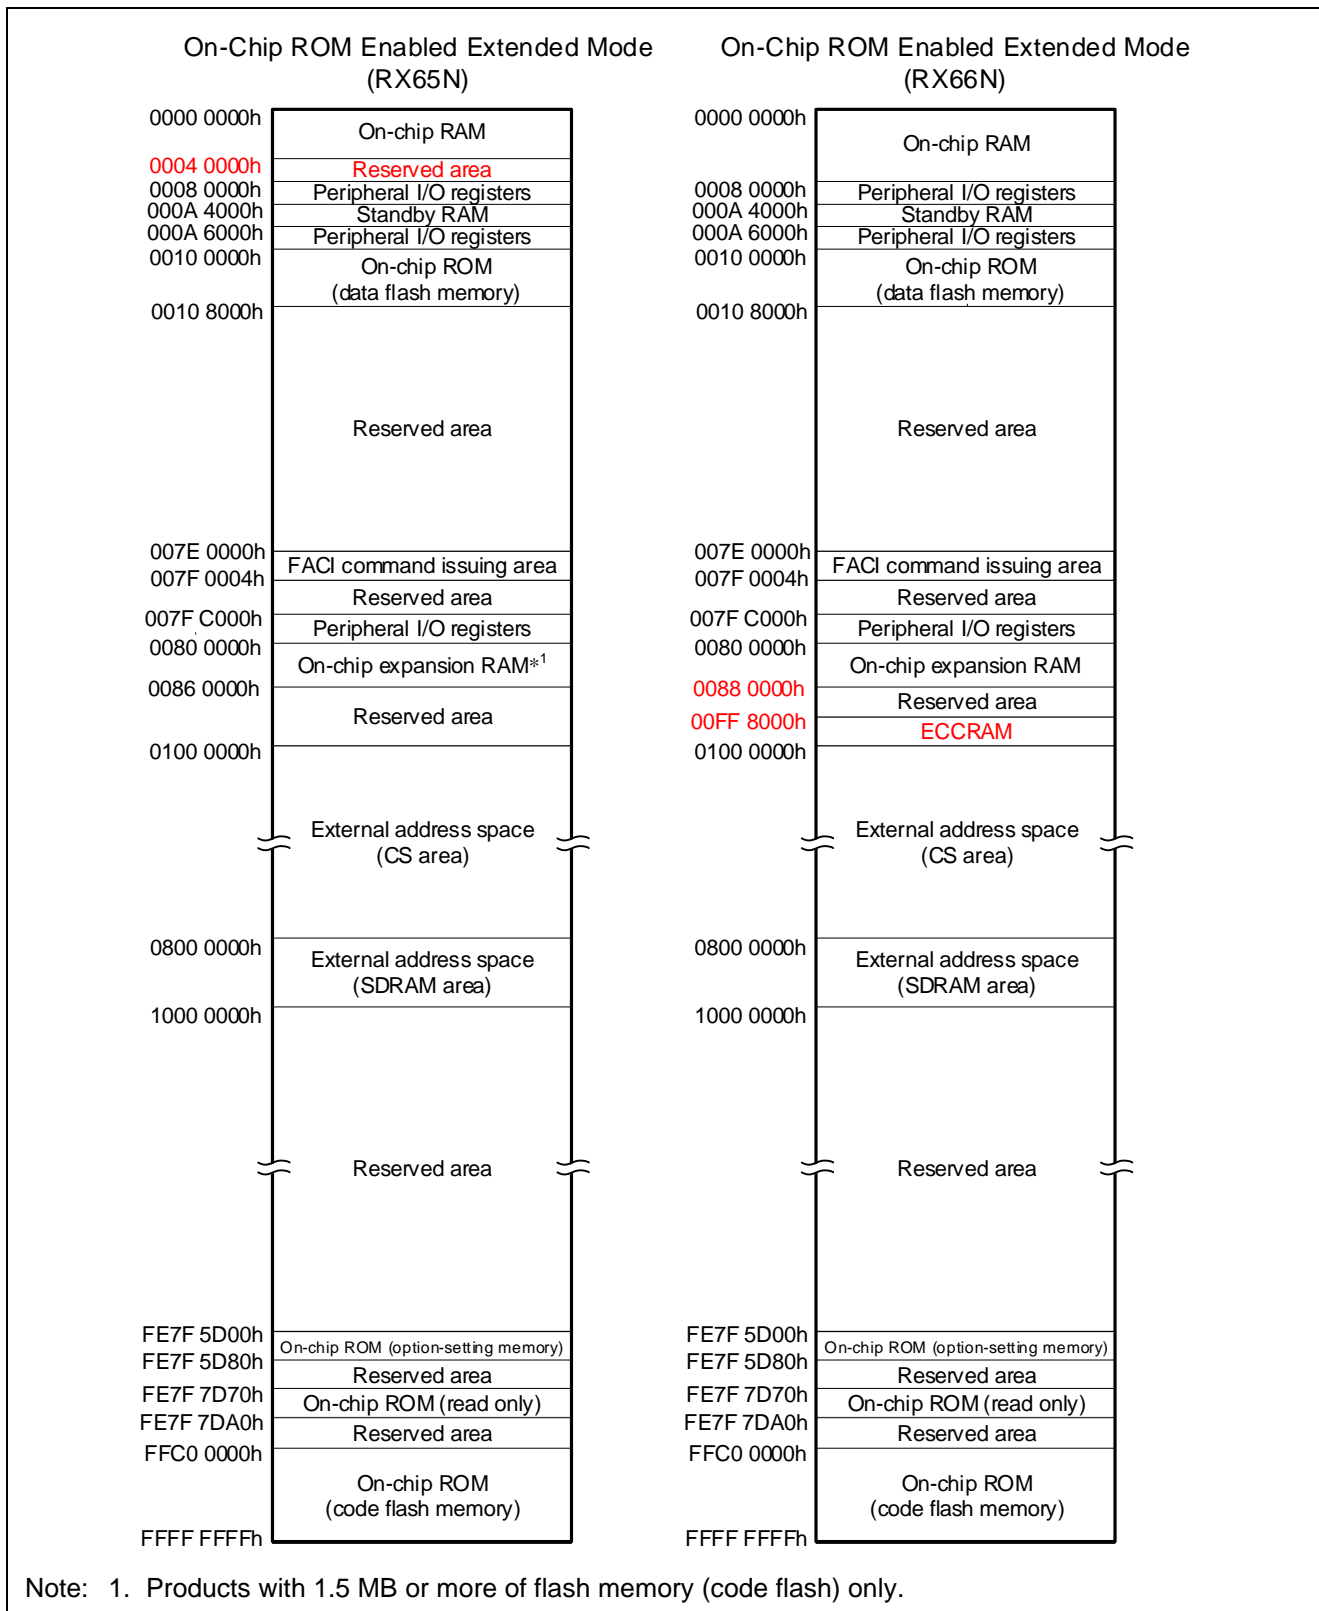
On-Chip ROM Enabled Extended Mode
(RX65N)

0000 0000h
On-chip RAM
0004 0000h
Reserved area
0008 0000h
Peripheral I/O registers
000A 4000h
Standby RAM
000A 6000h
Peripheral I/O registers
0010 0000h
On-chip ROM
(data flash memory)
0010 8000h
Reserved area
007E 0000h
FACI command issuing area
007F 0004h
Reserved area
007F C000h
Peripheral I/O registers
0080 0000h
On-chip expansion RAM$^{*1}$
0086 0000h
Reserved area
0100 0000h
External address space
(CS area)
0800 0000h
External address space
(SDRAM area)
1000 0000h
Reserved area
FE7F 5D00h
On-chip ROM (option-setting memory)
FE7F 5D80h
Reserved area
FE7F 7D70h
On-chip ROM (read only)
FE7F 7DA0h
Reserved area
FFC0 0000h
On-chip ROM
(code flash memory)
FFFF FFFFh

On-Chip ROM Enabled Extended Mode
(RX66N)

0000 0000h
On-chip RAM
0008 0000h
Peripheral I/O registers
000A 4000h
Standby RAM
000A 6000h
Peripheral I/O registers
0010 0000h
On-chip ROM
(data flash memory)
0010 8000h
Reserved area
007E 0000h
FACI command issuing area
007F 0004h
Reserved area
007F C000h
Peripheral I/O registers
0080 0000h
On-chip expansion RAM
0088 0000h
Reserved area
00FF 8000h
ECCRAM
0100 0000h
External address space
(CS area)
0800 0000h
External address space
(SDRAM area)
1000 0000h
Reserved area
FE7F 5D00h
On-chip ROM (option-setting memory)
FE7F 5D80h
Reserved area
FE7F 7D70h
On-chip ROM (read only)
FE7F 7DA0h
Reserved area
FFC0 0000h
On-chip ROM
(code flash memory)
FFFF FFFFh

Note: 1. Products with 1.5 MB or more of flash memory (code flash) only.